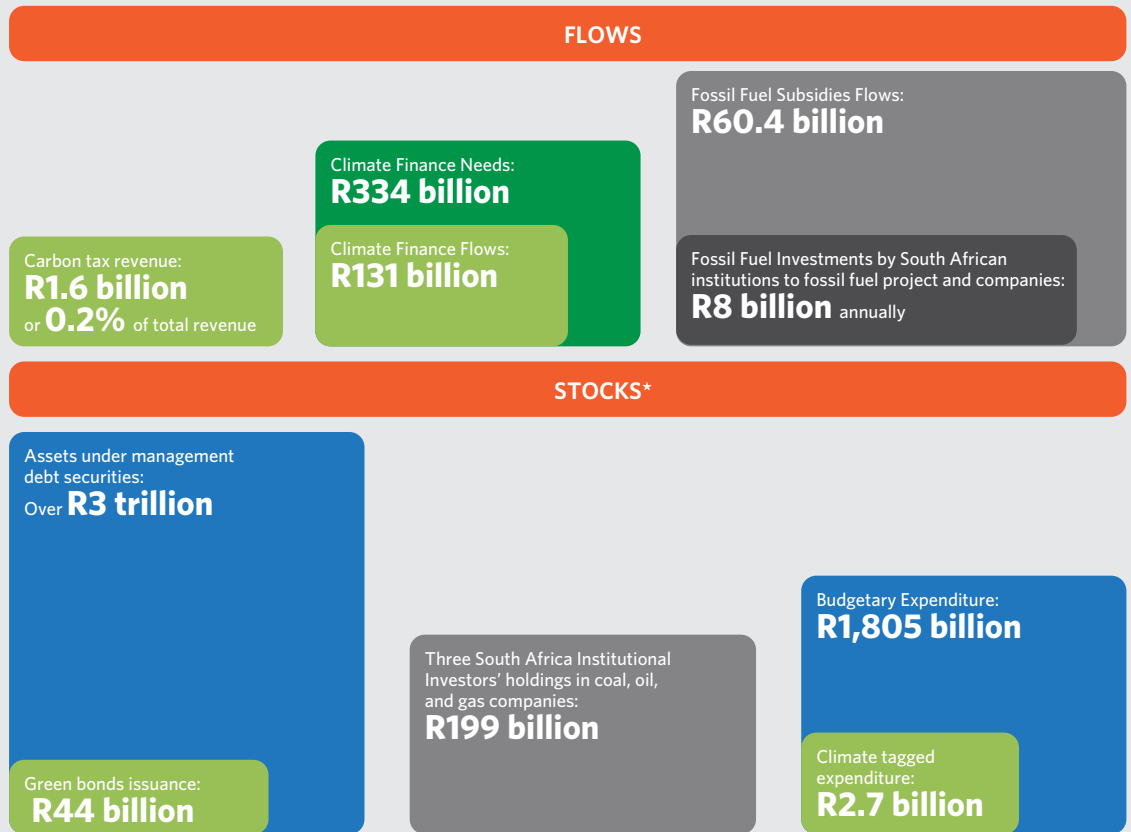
FLOWS

Carbon tax revenue:
R1.6 billion
or 0.2% of total revenue

Climate Finance Needs:
R334 billion

Climate Finance Flows:
R131 billion

Fossil Fuel Subsidies Flows:
R60.4 billion

Fossil Fuel Investments by South African institutions to fossil fuel project and companies:
R8 billion annually

STOCKS*

Assets under management debt securities:
Over R3 trillion

Green bonds issuance:
R44 billion

Three South Africa Institutional Investors' holdings in coal, oil, and gas companies:
R199 billion

Budgetary Expenditure:
R1,805 billion

Climate tagged expenditure:
R2.7 billion